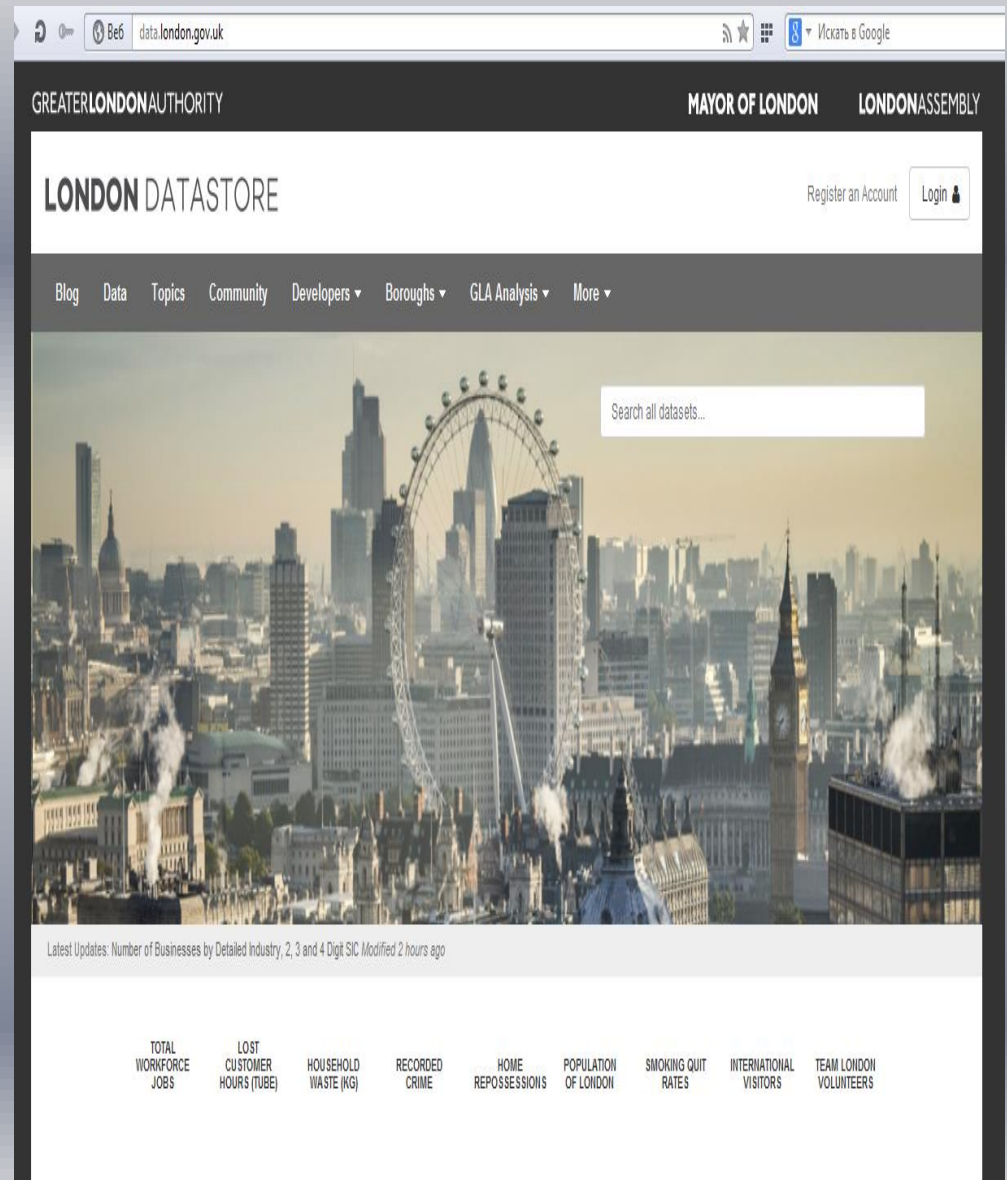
Веб data.london.gov.uk

Искать в Google

GREATERLONDONAUTHORITY

MAYOR OF LONDON

LONDONASSEMBLY

LONDON DATASTORE

Register an Account

Login

Blog Data Topics Community Developers ▾ Boroughs ▾ GLA Analysis ▾ More ▾

Search all datasets...

Latest Updates: Number of Businesses by Detailed Industry, 2, 3 and 4 Digit SIC Modified 2 hours ago

TOTAL WORKFORCE JOBS

LOST CUSTOMER HOURS (TUBE)

HOUSEHOLD WASTE (KG)

RECORDED CRIME

HOME REPOSSESSIONS

POPULATION OF LONDON

SMOKING QUIT RATES

INTERNATIONAL VISITORS

TEAM LONDON VOLUNTEERS